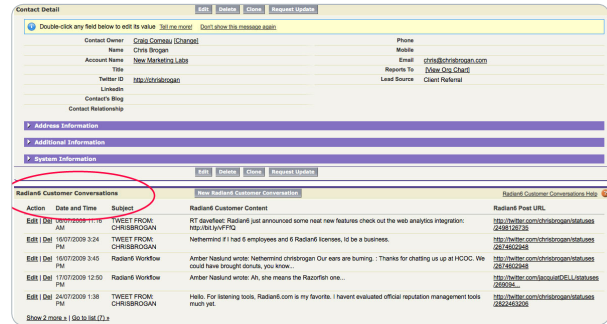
Contact Detail

Edit | Delete | Clone | Request Update

Double-click any field below to edit its value Tell me more! Don't show this message again

Contact Owner Craig Comeau [Change]
Name Chris Brogan
Account Name New Marketing Labs
Title
Twitter ID http://chrisbrogan
LinkedIn
Contact's Blog
Contact Relationship

Phone
Mobile
Email chris@chrisbrogan.com
Reports To [View Org Chart]
Lead Source Client Referral

Address Information

Additional Information

System Information

Edit | Delete | Clone | Request Update

Radian6 Customer Conversations

New Radian6 Customer Conversation

Radian6 Customer Conversations Help

| Action | Date and Time | Subject | Radian6 Customer Content | Radian6 Post URL |
|---|---|---|---|---|
| Edit \| Del | 08/07/2009 11:16 AM | TWEET FROM: CHRISBROGAN | RT davefleet: Radian6 just announced some neat new features check out the web analytics integration: http://bit.ly/vFFfQ | http://twitter.com/chrisbrogan/statuses/2498126735 |
| Edit \| Del | 16/07/2009 3:24 PM | TWEET FROM: CHRISBROGAN | Nethermind if I had 6 employees and 6 Radian6 licenses, Id be a business. | http://twitter.com/chrisbrogan/statuses/2674602948 |
| Edit \| Del | 16/07/2009 3:45 PM | Radian6 Workflow | Amber Naslund wrote: Nethermind chrisbrogan Our ears are burning. : Thanks for chatting us up at HCOC. We could have brought donuts, you know... | http://twitter.com/chrisbrogan/statuses/2674602948 |
| Edit \| Del | 17/07/2009 12:50 AM | Radian6 Workflow | Amber Naslund wrote: Ah, she means the Razorfish one... | http://twitter.com/jacquiatDELL/statuses/269094... |
| Edit \| Del | 24/07/2009 1:38 PM | TWEET FROM: CHRISBROGAN | Hello. For listening tools, Radian6.com is my favorite. I havent evaluated official reputation management tools much yet. | http://twitter.com/chrisbrogan/statuses/2822463206 |

Show 2 more » | Go to list (7) »